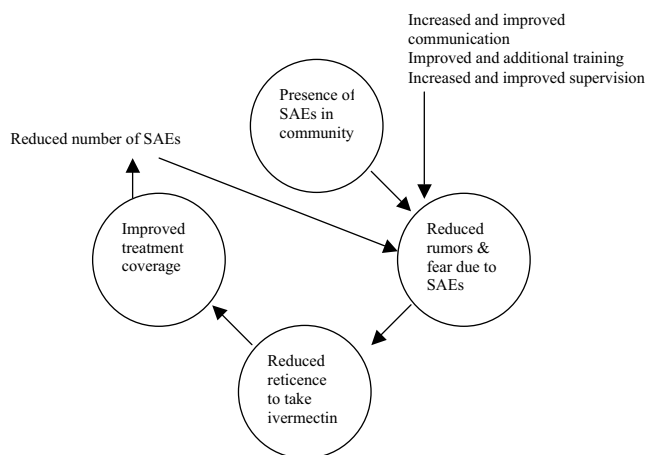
Increased and improved communication
Improved and additional training
Increased and improved supervision

Presence of SAEs in community

Reduced number of SAEs

Improved treatment coverage

Reduced rumors & fear due to SAEs

Reduced reticence to take ivermectin